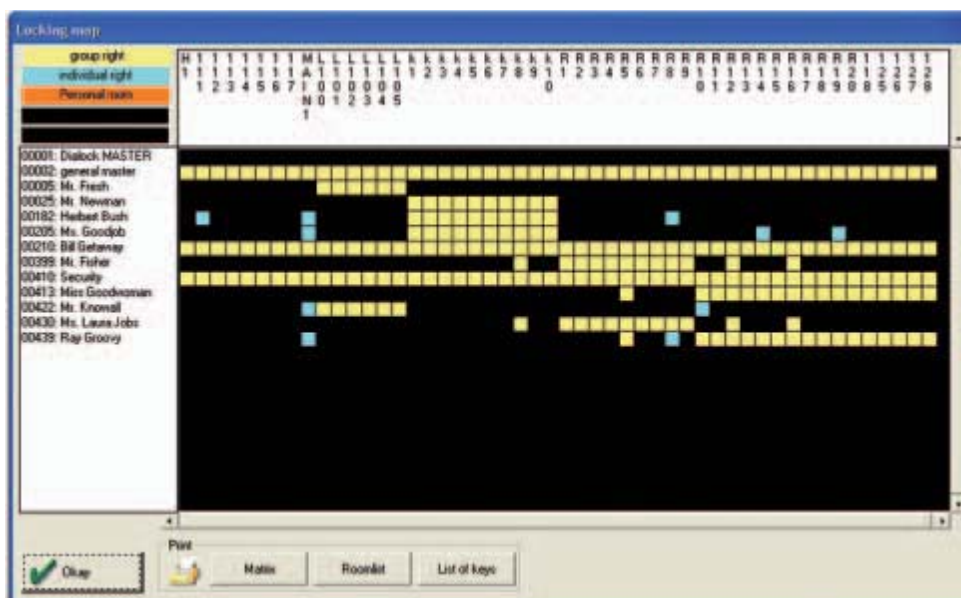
Locking map

group right
individual right
Personal room

00001: Dialock MASTER
00002: general master
00005: Mr. Fresh
00025: Mr. Newman
00182: Herbert Bush
00205: Ms. Goodjob
00210: Bill Getaway
00399: Mr. Fisher
00410: Security
00413: Miss Goodwoman
00422: Mr. Knowall
00430: Ms. Laura Jobs
00439: Ray Groovy

Okay

Print

Matrix

Roomlist

List of keys